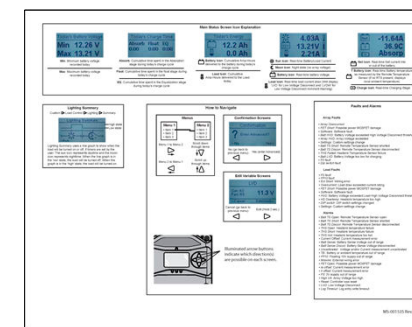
Main Status Screen Icon Explanation

Min 12.26 V
Max 13.21 V

12.2 Ah
0.0 Ah

4.03A
13.21V
2.21A

-11.64A
36.0C
Absorp

How to Navigate

Menus

Confirmation Screens

Edit Variable Screens

Lighting Summary

Illuminated arrow buttons indicate which functions are possible on each screen.

Faults and Alarms

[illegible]